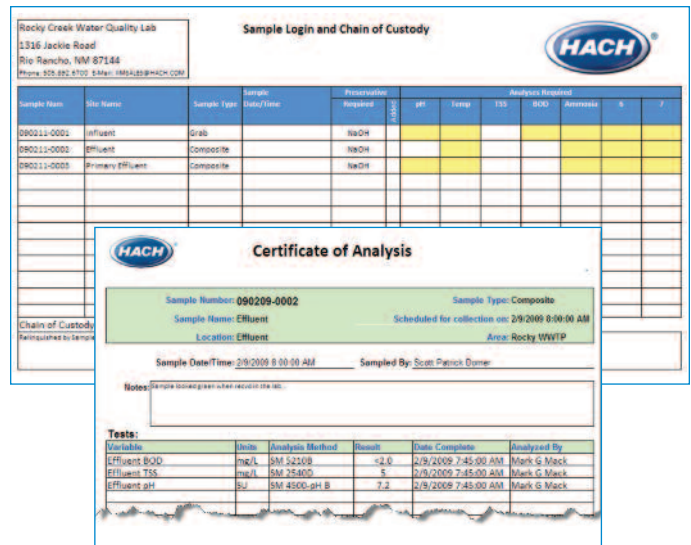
Rocky Creek Water Quality Lab
1316 Jackie Road
Rio Rancho, NM 87144
Phone: 505.892.6700 EMail: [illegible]

Sample Login and Chain of Custody

HACH

| Sample Num | Site Name | Sample Type | Sample Date/Time | Preservation Required | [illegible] | pH | Temp | TSS | BOD | Ammonia | 6 | 7 |
|---|---|---|---|---|---|---|---|---|---|---|---|---|
| 090211-0001 | Influent | Grab | | NaOH | | | | | | | | |
| 090211-0002 | Effluent | Composite | | NaOH | | | | | | | | |
| 090211-0003 | Primary Effluent | Composite | | NaOH | | | | | | | | |

Chain of Custody
Relinquished by Sample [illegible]

HACH

Certificate of Analysis

Sample Number: 090209-0002
Sample Type: Composite
Sample Name: Effluent
Scheduled for collection on: 2/9/2009 8:00:00 AM
Location: Effluent
Area: Rocky WWTP

Sample Date/Time: 2/9/2009 8:00:00 AM
Sampled By: Scott Patrick Domer

Notes: Sample looked green when recvd in the lab...

Tests:

| Variable | Units | Analysis Method | Result | Date Complete | Analyzed By |
|---|---|---|---|---|---|
| Effluent BOD | mg/L | SM 5210B | <2.0 | 2/9/2009 7:45:00 AM | Mark G Mack |
| Effluent TSS | mg/L | SM 2540D | 5 | 2/9/2009 7:45:00 AM | Mark G Mack |
| Effluent pH | SU | SM 4500-pH B | 7.2 | 2/9/2009 7:45:00 AM | Mark G Mack |